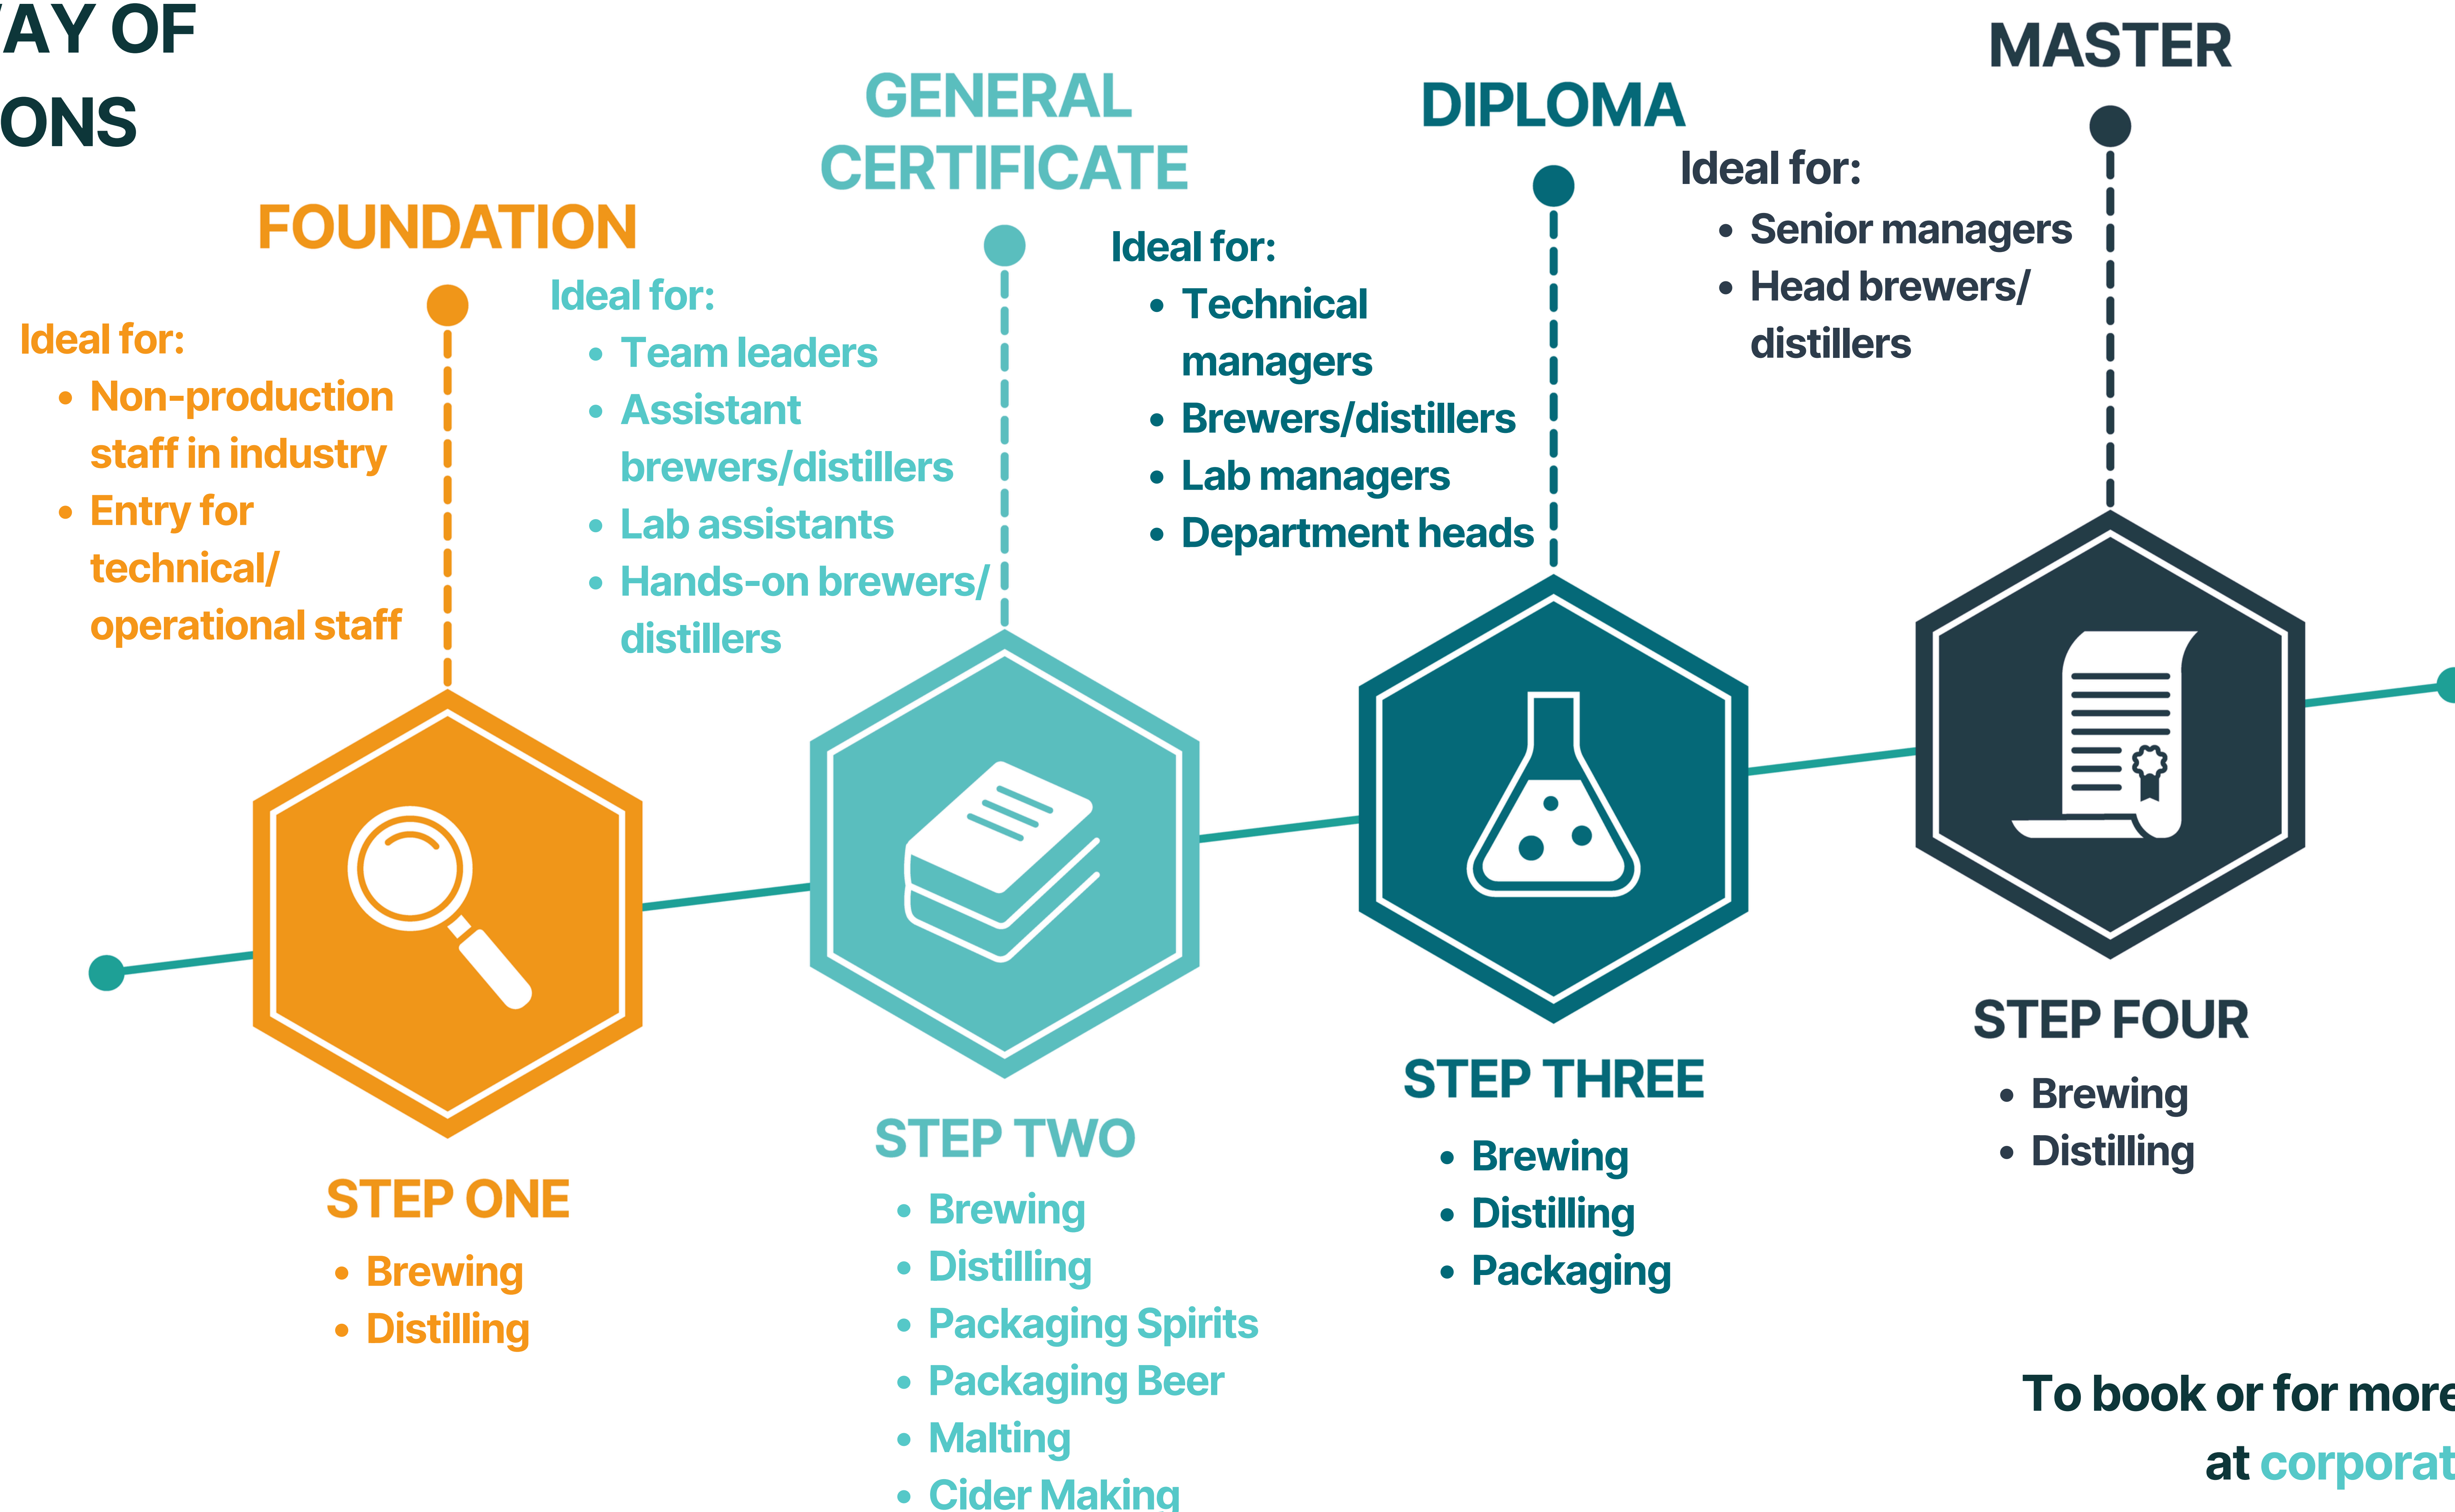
AY OF
ONS

FOUNDATION

Ideal for:
• Non-production staff in industry
• Entry for technical/ operational staff

STEP ONE
• Brewing
• Distilling

GENERAL CERTIFICATE

Ideal for:
• Team leaders
• Assistant brewers/distillers
• Lab assistants
• Hands-on brewers/ distillers

STEP TWO
• Brewing
• Distilling
• Packaging Spirits
• Packaging Beer
• Malting
• Cider Making

DIPLOMA

Ideal for:
• Technical managers
• Brewers/distillers
• Lab managers
• Department heads

STEP THREE
• Brewing
• Distilling
• Packaging

MASTER

Ideal for:
• Senior managers
• Head brewers/ distillers

STEP FOUR
• Brewing
• Distilling

To book or for more
at corporat